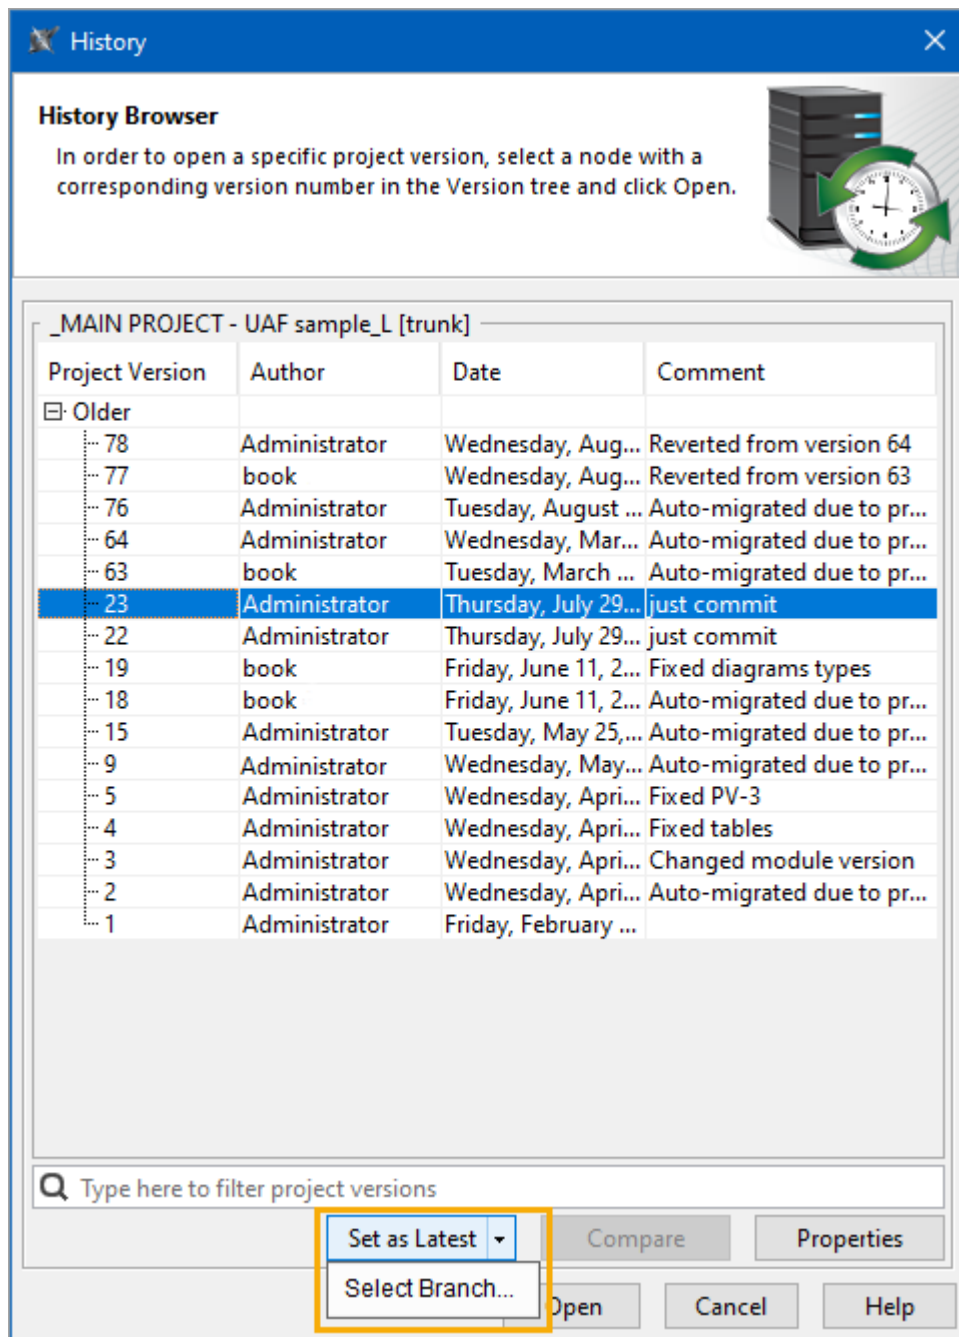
History

History Browser

In order to open a specific project version, select a node with a corresponding version number in the Version tree and click Open.

_MAIN PROJECT - UAF sample_L [trunk]

| Project Version | Author | Date | Comment |
|---|---|---|---|
| Older | | | |
| 78 | Administrator | Wednesday, Aug... | Reverted from version 64 |
| 77 | book | Wednesday, Aug... | Reverted from version 63 |
| 76 | Administrator | Tuesday, August ... | Auto-migrated due to pr... |
| 64 | Administrator | Wednesday, Mar... | Auto-migrated due to pr... |
| 63 | book | Tuesday, March ... | Auto-migrated due to pr... |
| 23 | Administrator | Thursday, July 29... | just commit |
| 22 | Administrator | Thursday, July 29... | just commit |
| 19 | book | Friday, June 11, 2... | Fixed diagrams types |
| 18 | book | Friday, June 11, 2... | Auto-migrated due to pr... |
| 15 | Administrator | Tuesday, May 25,... | Auto-migrated due to pr... |
| 9 | Administrator | Wednesday, May... | Auto-migrated due to pr... |
| 5 | Administrator | Wednesday, Apri... | Fixed PV-3 |
| 4 | Administrator | Wednesday, Apri... | Fixed tables |
| 3 | Administrator | Wednesday, Apri... | Changed module version |
| 2 | Administrator | Wednesday, Apri... | Auto-migrated due to pr... |
| 1 | Administrator | Friday, February ... | |

Type here to filter project versions

Set as Latest
Compare
Properties
Select Branch...
Open
Cancel
Help